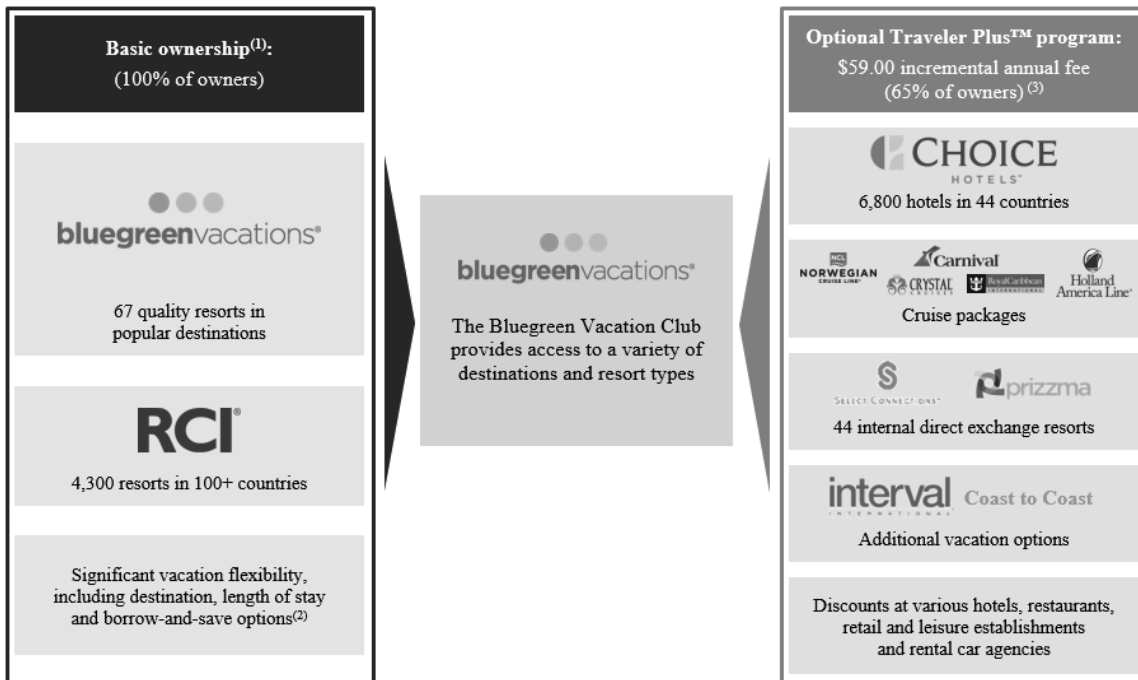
Basic ownership$^{(1)}$:
(100% of owners)

bluegreenvacations®

67 quality resorts in popular destinations

RCI®

4,300 resorts in 100+ countries

Significant vacation flexibility, including destination, length of stay and borrow-and-save options$^{(2)}$

bluegreenvacations®

The Bluegreen Vacation Club provides access to a variety of destinations and resort types

Optional Traveler Plus™ program:
\$59.00 incremental annual fee
(65% of owners) $^{(3)}$

CHOICE
HOTELS®

6,800 hotels in 44 countries

NCL NORWEGIAN CRUISE LINE®
Carnival
CRYSTAL CRUISES
Royal Caribbean INTERNATIONAL
Holland America Line®

Cruise packages

SELECT CONNECTIONS®
prizzma

44 internal direct exchange resorts

interval INTERNATIONAL
Coast to Coast

Additional vacation options

Discounts at various hotels, restaurants, retail and leisure establishments and rental car agencies